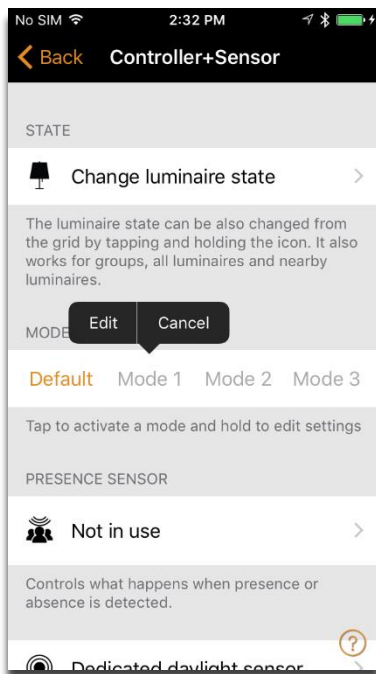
No SIM 2:32 PM

Back Controller+Sensor

STATE

Change luminaire state

The luminaire state can be also changed from the grid by tapping and holding the icon. It also works for groups, all luminaires and nearby luminaires.

MODE Edit Cancel

Default Mode 1 Mode 2 Mode 3

Tap to activate a mode and hold to edit settings

PRESENCE SENSOR

Not in use

Controls what happens when presence or absence is detected.

?

Dedicated daylight sensor